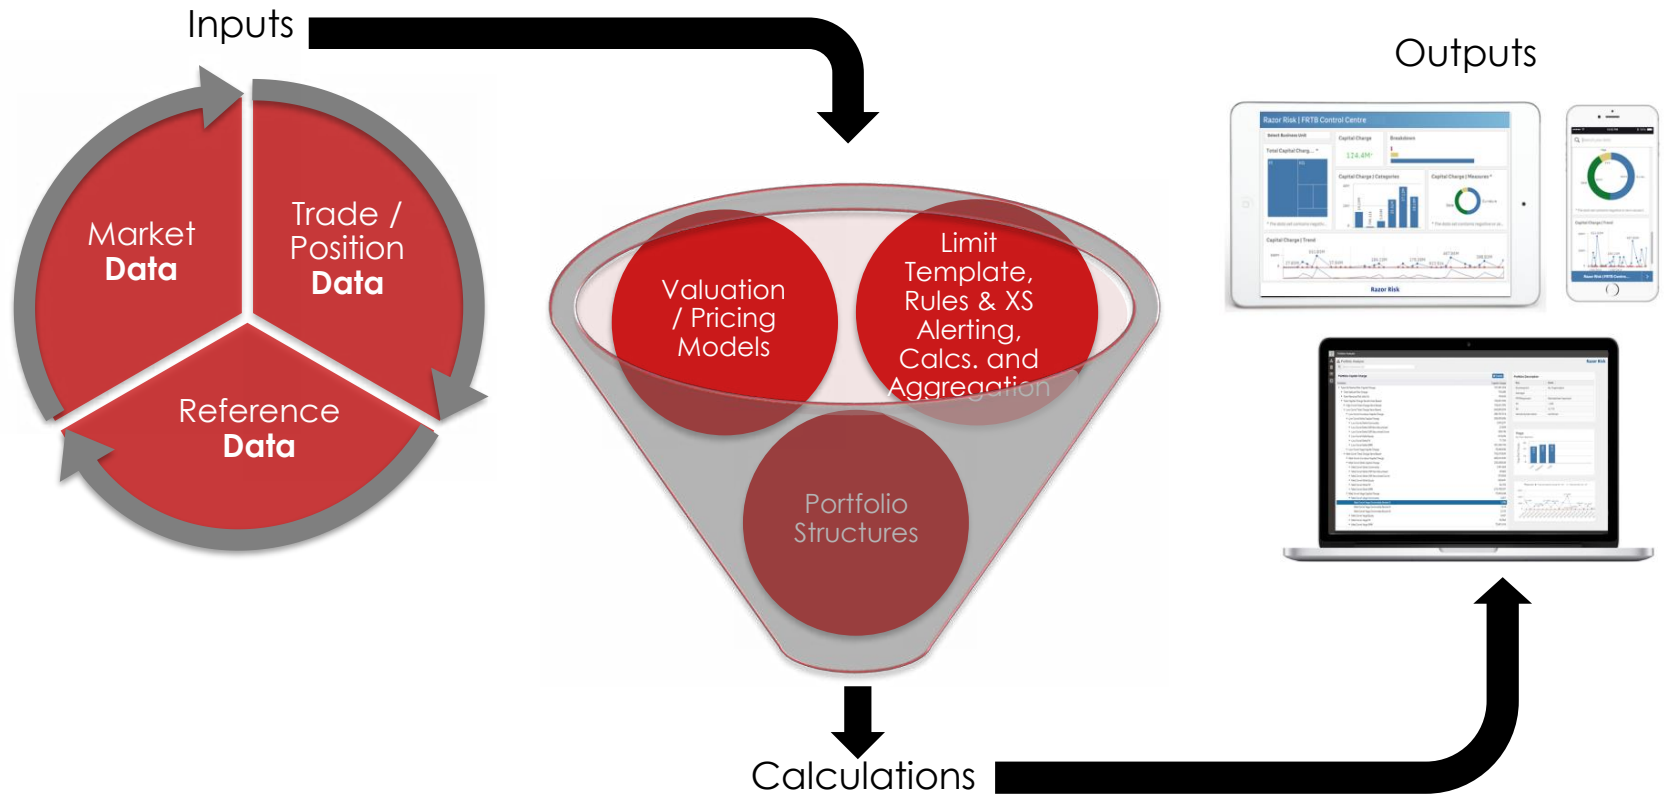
Inputs

Outputs

Market Data

Trade / Position Data

Reference Data

Valuation / Pricing Models

Limit Template, Rules & XS Alerting, Calcs. and Aggregation

Portfolio Structures

Razor Risk | FRTB Control Centre

Capital Charge

124.4M

Breakdown

Capital Charge | Categories

Capital Charge | Measures

Capital Charge | Trend

Razor Risk

Calculations